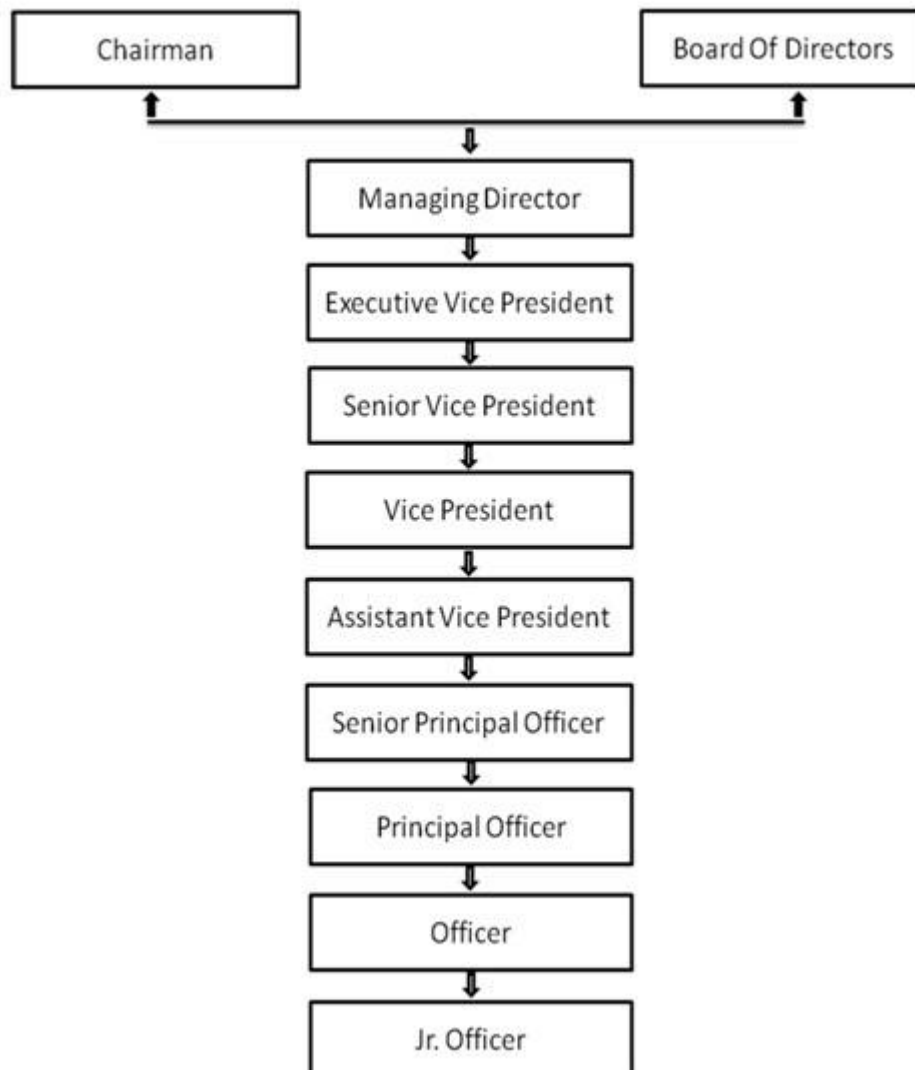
Chairman

Board Of Directors

Managing Director

Executive Vice President

Senior Vice President

Vice President

Assistant Vice President

Senior Principal Officer

Principal Officer

Officer

Jr. Officer